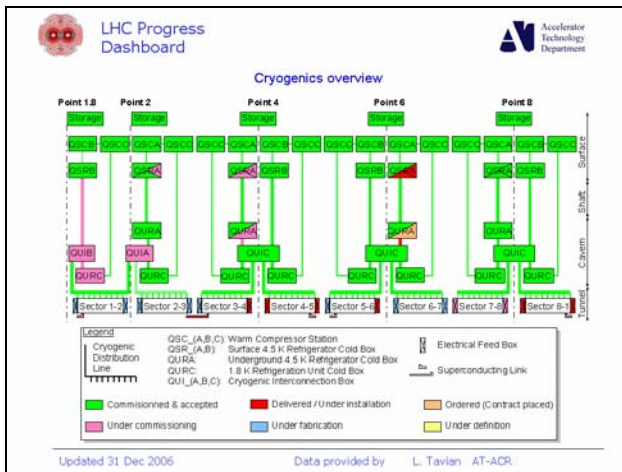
LHC Progress Dashboard

Accelerator Technology Department

Cryogenics overview

Point 1.8
Point 2
Point 4
Point 6
Point 8

Storage
Storage
Storage
Storage
Storage

QSCB QSCC QSCA QSCC QSCC QSCA QSCB QSCC QSCC QSCB QSCA QSCC QSCC QSCA QSCB QSCC

QSRB QSRA QSRA QSRB QSRA QSRA QSRB

QURA QURA QURA QURA

QUIB QUIA QUIC QUIC QUIC

QURC QURC QURC QURC QURC QURC QURC QURC

Sector 1-2
Sector 2-3
Sector 3-4
Sector 4-5
Sector 5-6
Sector 6-7
Sector 7-8
Sector 8-1

Surface
Shaft
Cavern
Tunnel

Legend
Cryogenic Distribution Line
QSC_(A,B,C): Warm Compressor Station
QSR_(A,B): Surface 4.5 K Refrigerator Cold Box
QURA: Underground 4.5 K Refrigerator Cold Box
QURC: 1.8 K Refrigeration Unit Cold Box
QUI_(A,B,C): Cryogenic Interconnection Box
Electrical Feed Box
Superconducting Link

Commissionned & accepted
Delivered / Under installation
Ordered (Contract placed)
Under commissioning
Under fabrication
Under definition

Updated 31 Dec 2006
Data provided by L. Tavian AT-ACR